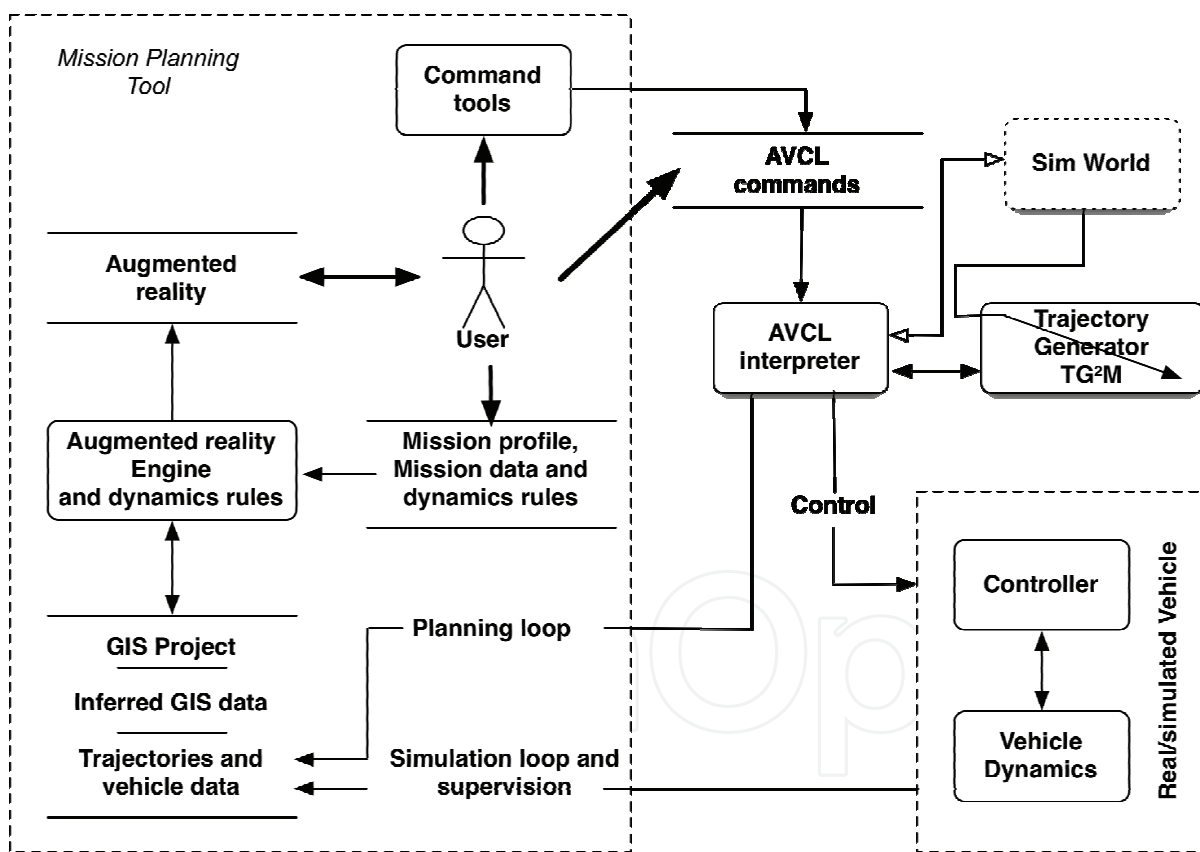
Mission Planning Tool

Command tools

AVCL commands

Sim World

Augmented reality

User

AVCL interpreter

Trajectory Generator TG²M

Augmented reality Engine and dynamics rules

Mission profile, Mission data and dynamics rules

Control

Controller

Real/simulated Vehicle

GIS Project

Planning loop

Inferred GIS data

Vehicle Dynamics

Trajectories and vehicle data

Simulation loop and supervision